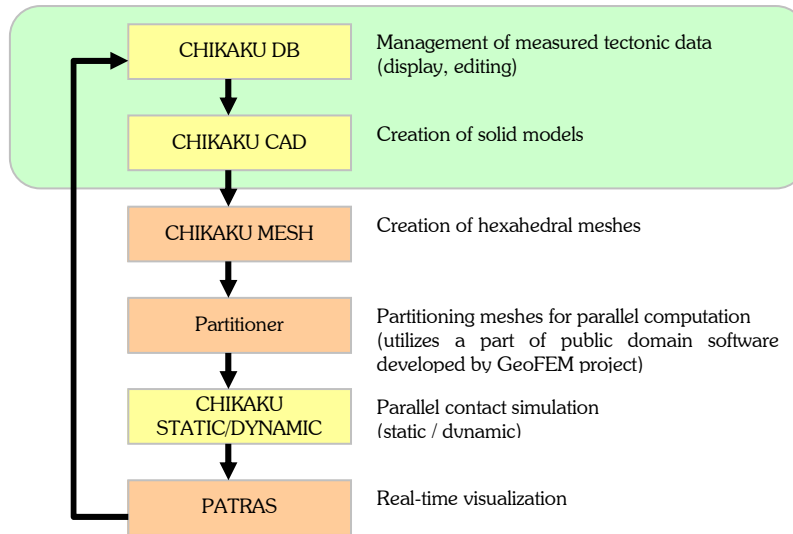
CHIKAKU DB

Management of measured tectonic data (display, editing)

CHIKAKU CAD

Creation of solid models

CHIKAKU MESH

Creation of hexahedral meshes

Partitioner

Partitioning meshes for parallel computation (utilizes a part of public domain software developed by GeoFEM project)

CHIKAKU STATIC/DYNAMIC

Parallel contact simulation (static / dynamic)

PATRAS

Real-time visualization